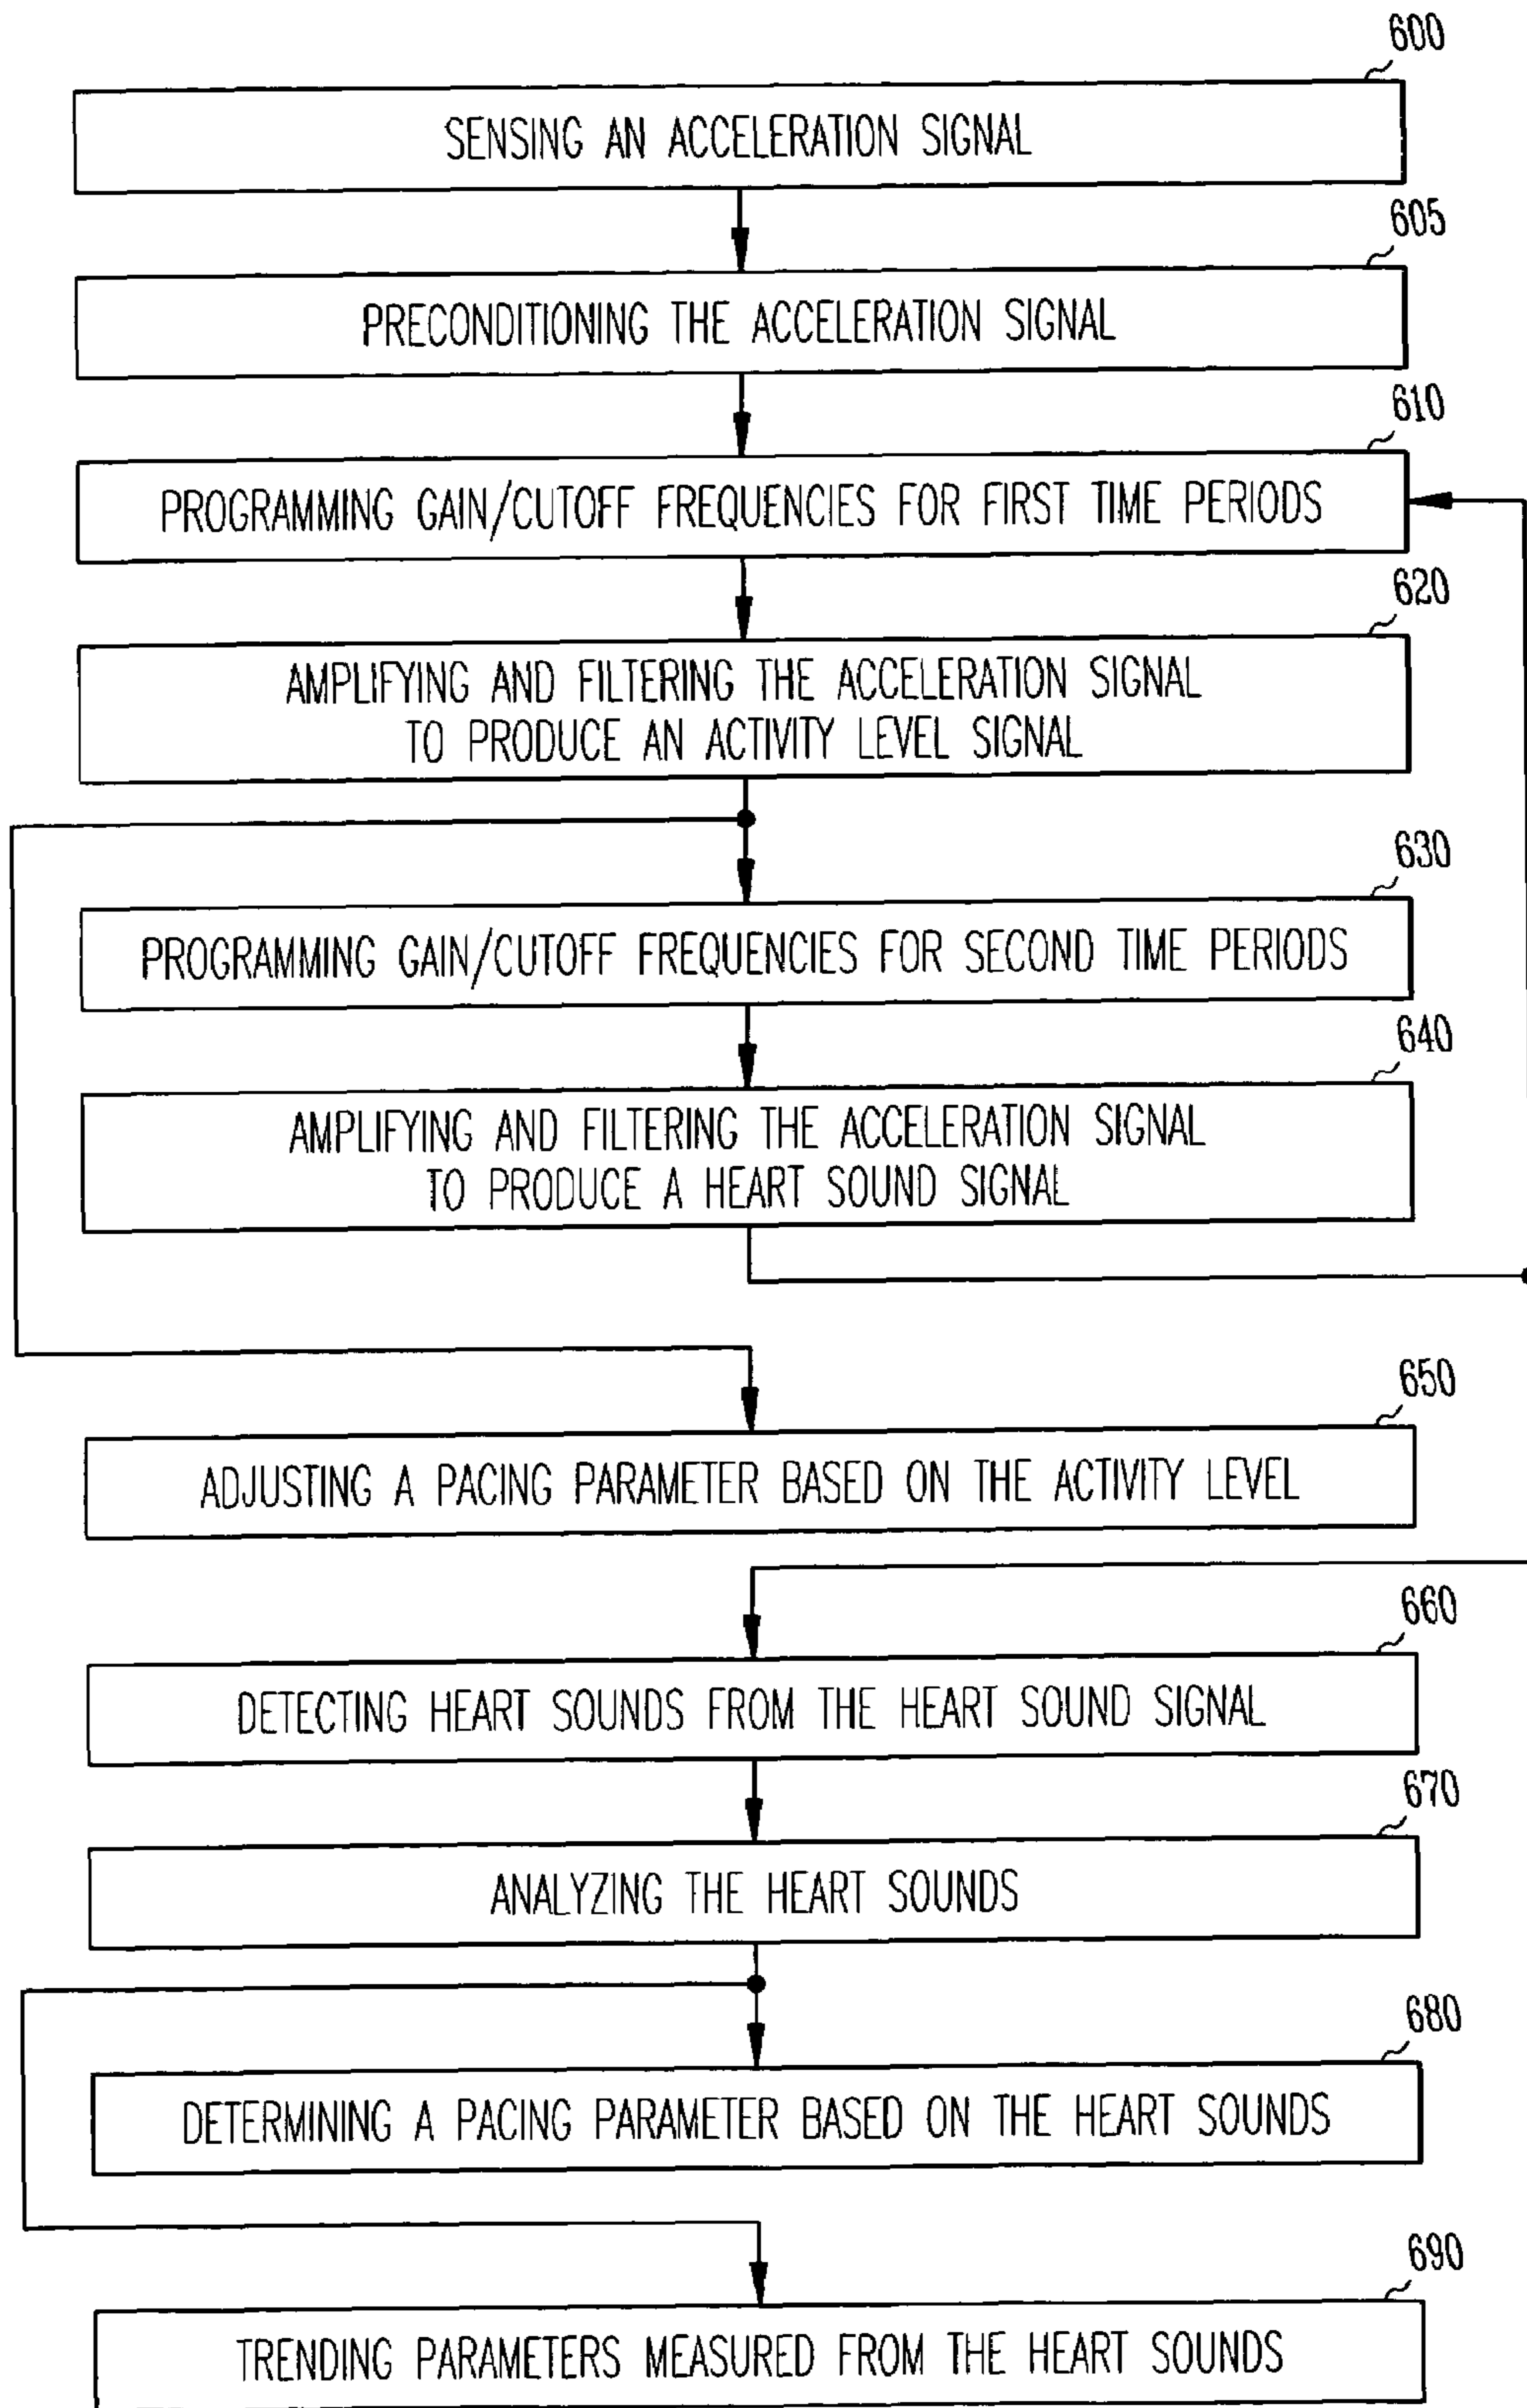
600
SENSING AN ACCELERATION SIGNAL

605
PRECONDITIONING THE ACCELERATION SIGNAL

610
PROGRAMMING GAIN/CUTOFF FREQUENCIES FOR FIRST TIME PERIODS

620
AMPLIFYING AND FILTERING THE ACCELERATION SIGNAL TO PRODUCE AN ACTIVITY LEVEL SIGNAL

630
PROGRAMMING GAIN/CUTOFF FREQUENCIES FOR SECOND TIME PERIODS

640
AMPLIFYING AND FILTERING THE ACCELERATION SIGNAL TO PRODUCE A HEART SOUND SIGNAL

650
ADJUSTING A PACING PARAMETER BASED ON THE ACTIVITY LEVEL

660
DETECTING HEART SOUNDS FROM THE HEART SOUND SIGNAL

670
ANALYZING THE HEART SOUNDS

680
DETERMINING A PACING PARAMETER BASED ON THE HEART SOUNDS

690
TRENDING PARAMETERS MEASURED FROM THE HEART SOUNDS